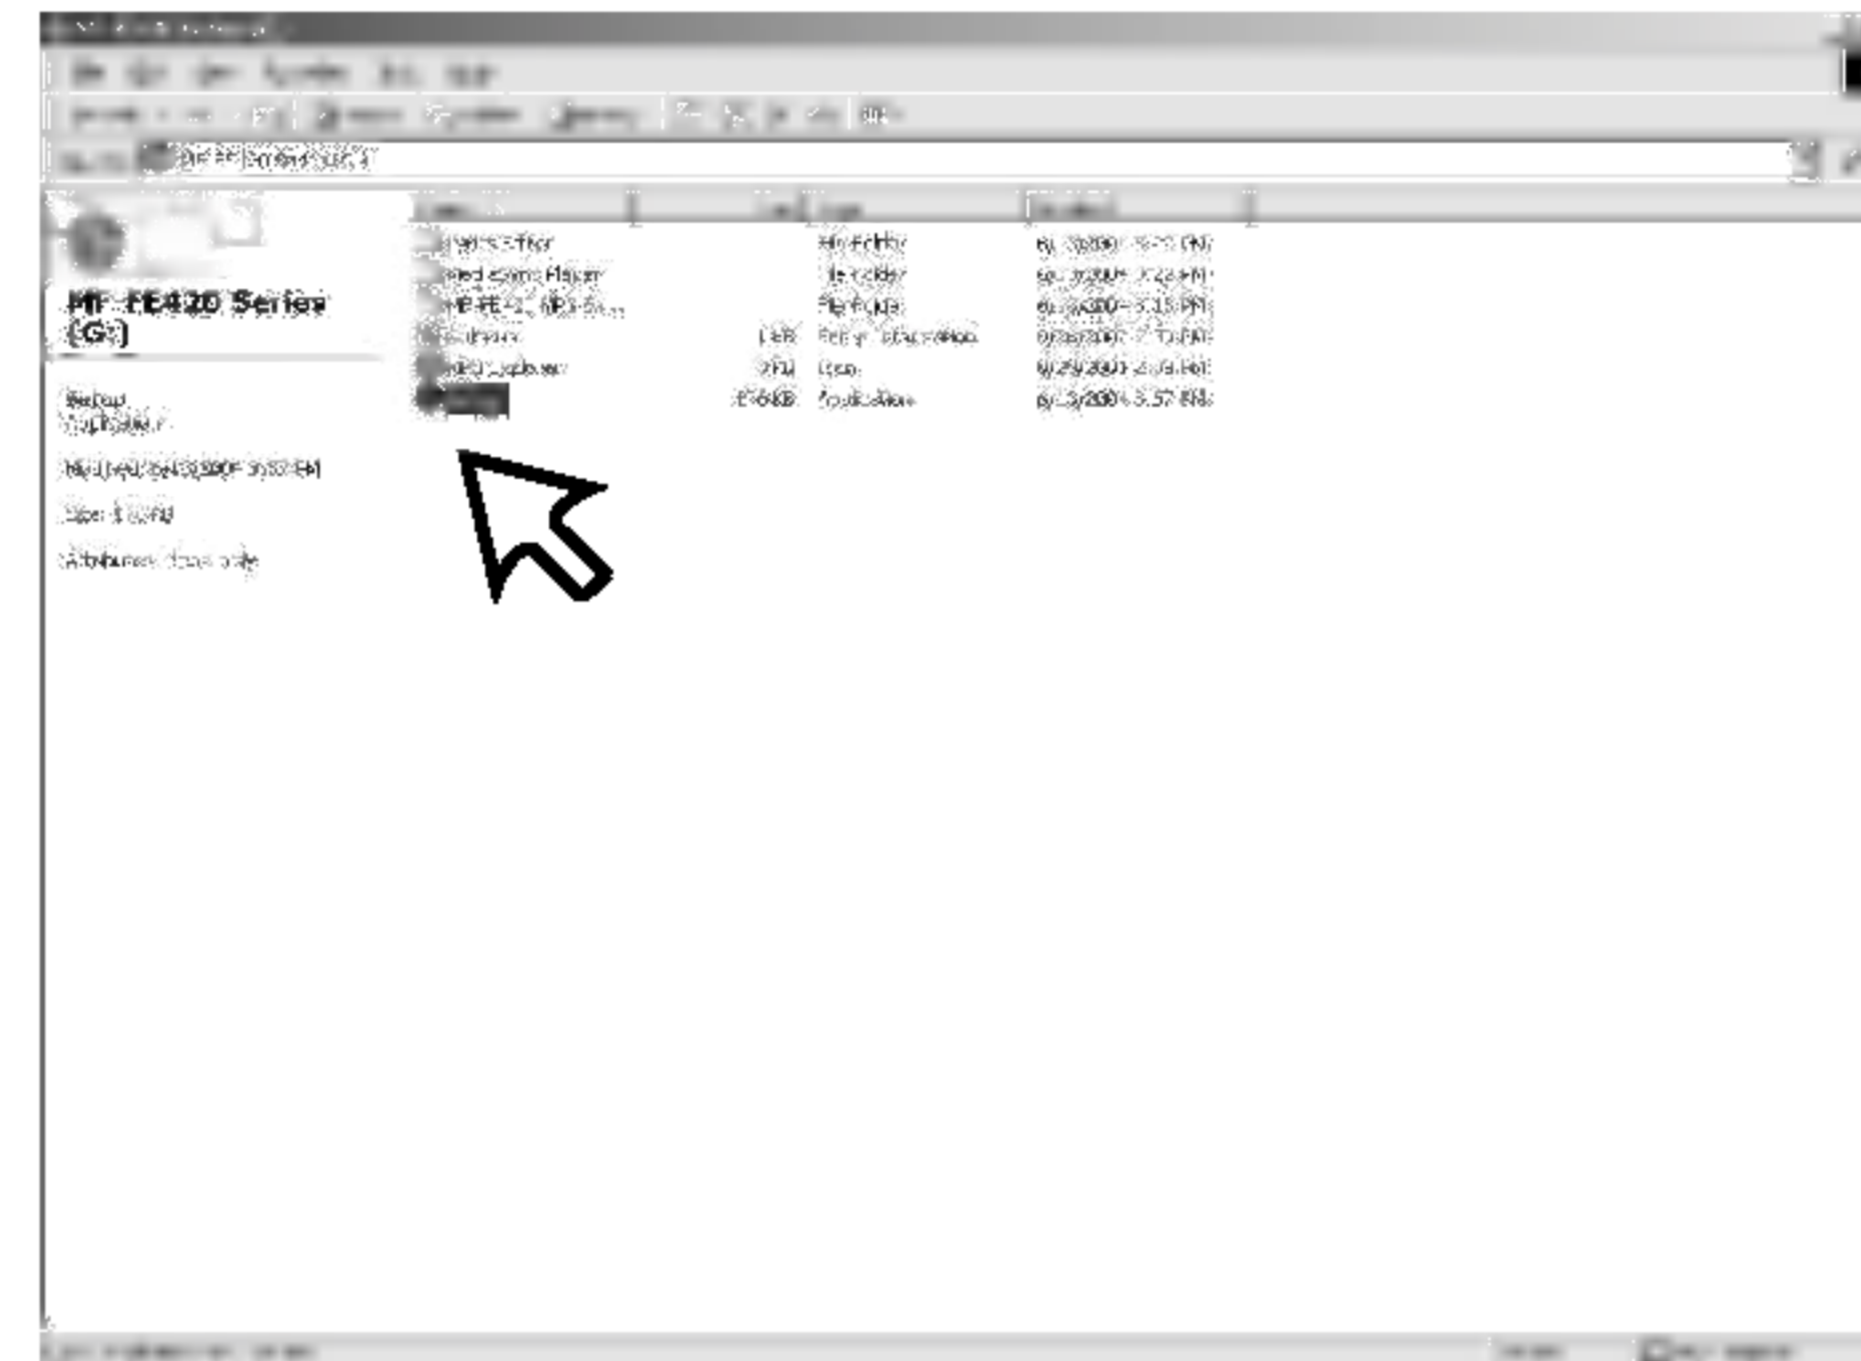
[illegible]

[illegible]

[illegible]

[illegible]

MF-FE420 Series (G:)

Setup
Application

Modified: 6/25/2004 3:57 PM

Size: 1.69 KB

Attributes: (Read-only)

| Name | Size | Type | Modified |
|---|---|---|---|
| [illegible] | | File Folder | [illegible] |
| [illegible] Player | | File Folder | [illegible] |
| MF-FE420 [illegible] | | File Folder | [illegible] |
| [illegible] | 1 KB | Setup Information | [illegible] |
| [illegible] | 2 KB | Icon | 6/29/2004 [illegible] |
| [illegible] | 1.69 KB | Application | 6/25/2004 3:57 PM |

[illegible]